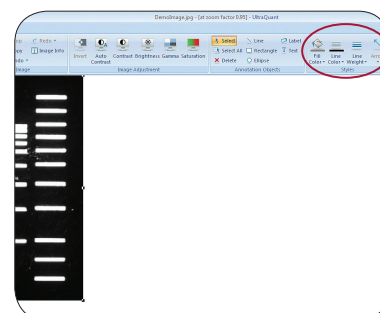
DemoImage.jpg - [at zoom factor 0.95] - UltraQuant

Redo
Image Info
Image

Invert
Auto Contrast
Contrast
Brightness
Gamma
Saturation
Image Adjustment

Select
Select All
Delete
Line
Rectangle
Ellipse
Label
Text
Annotation Objects

Fill Color
Line Color
Line Weight
Styles